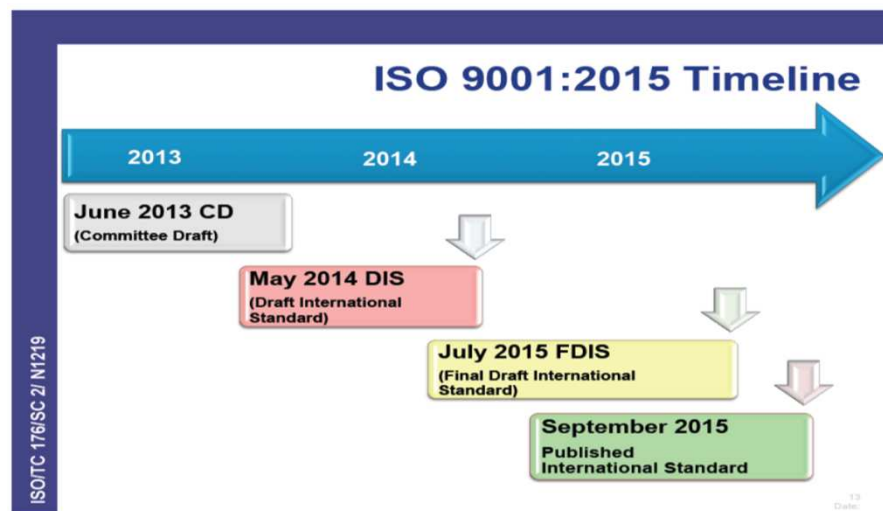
ISO/TC 176/SC 2/ N1219

ISO 9001:2015 Timeline

2013

2014

2015

June 2013 CD
(Committee Draft)

May 2014 DIS
(Draft International Standard)

July 2015 FDIS
(Final Draft International Standard)

September 2015
Published International Standard

13
Date: